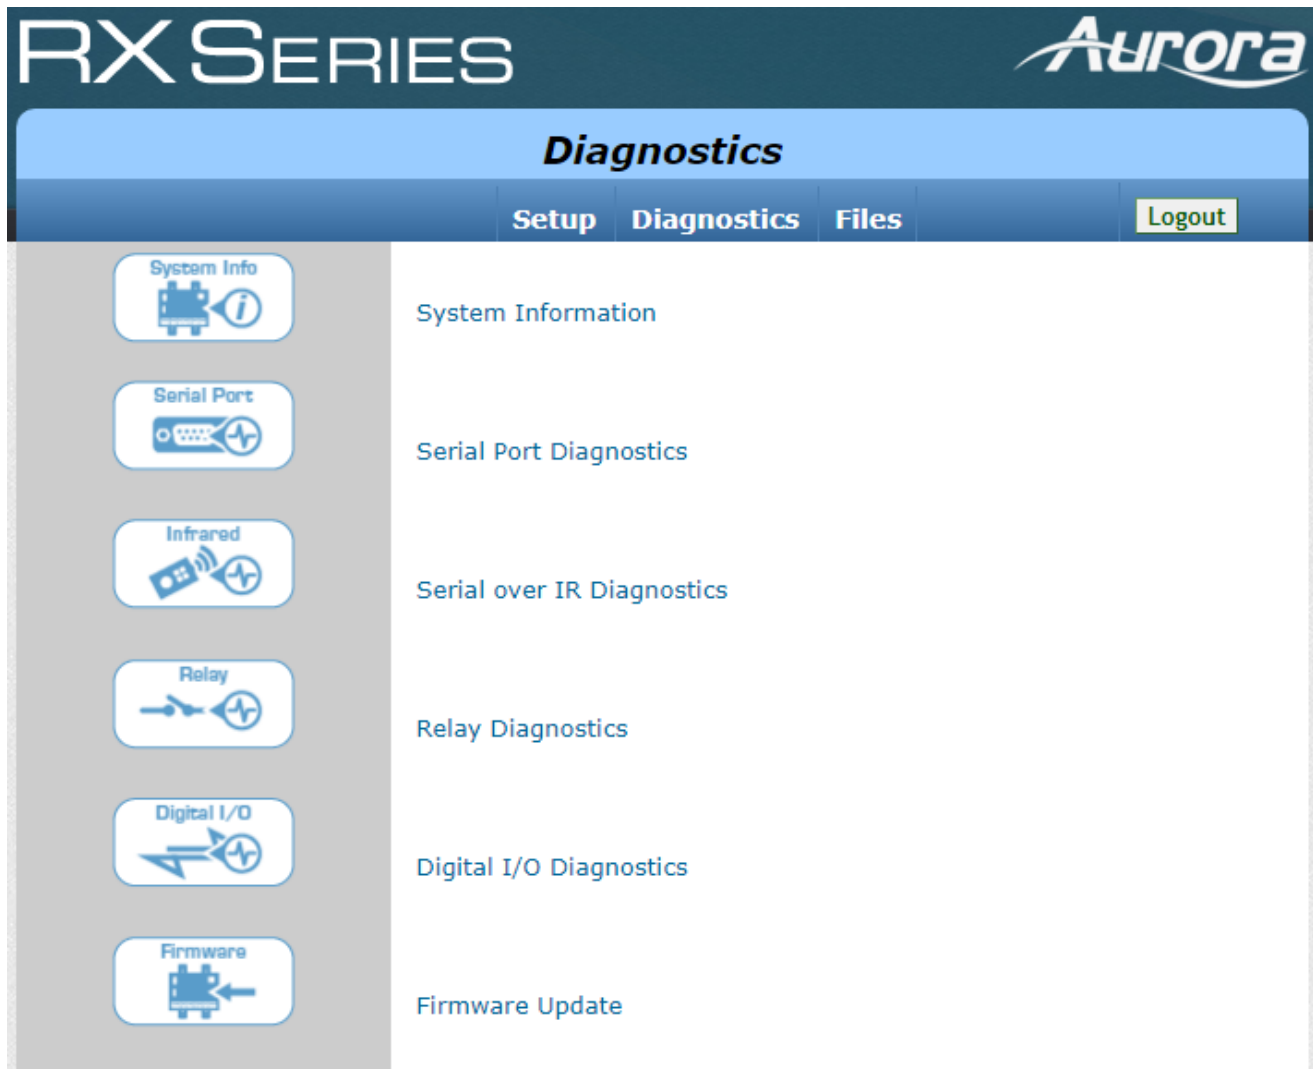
RX SERIES

Aurora

Diagnostics

Setup Diagnostics Files

Logout

System Info

System Information

Serial Port

Serial Port Diagnostics

Infrared

Serial over IR Diagnostics

Relay

Relay Diagnostics

Digital I/O

Digital I/O Diagnostics

Firmware

Firmware Update